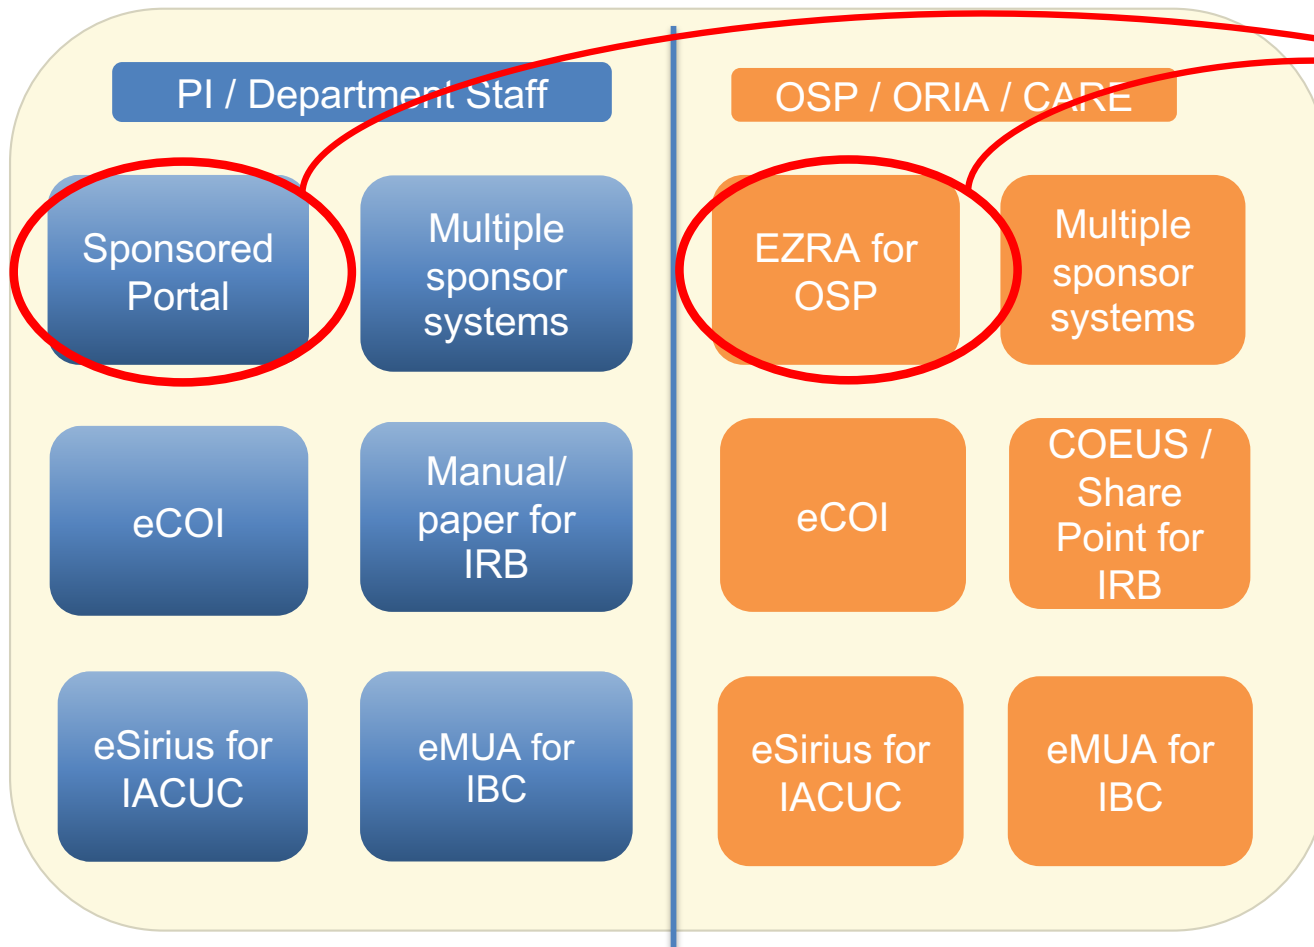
PI / Department Staff

Sponsored Portal

Multiple sponsor systems

eCOI

Manual/ paper for IRB

eSirius for IACUC

eMUA for IBC

OSP / ORIA / CARE

EZRA for OSP

Multiple sponsor systems

eCOI

COEUS / Share Point for IRB

eSirius for IACUC

eMUA for IBC